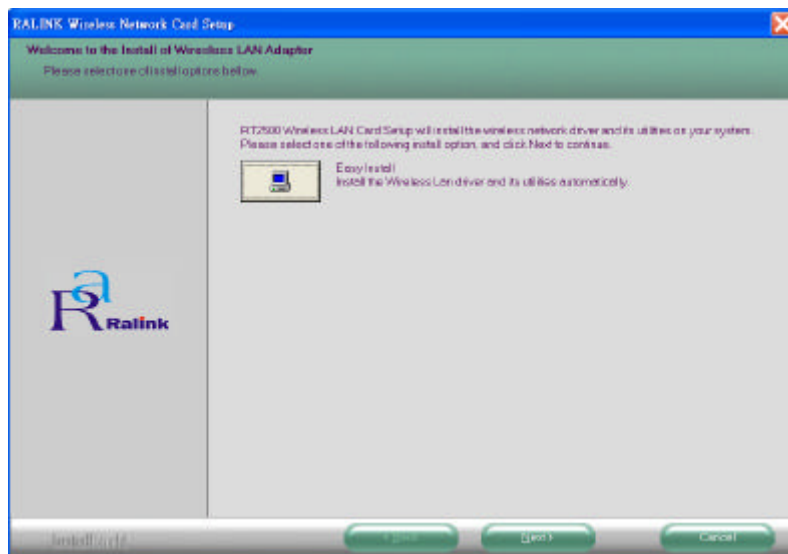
RALINK Wireless Network Card Setup

Welcome to the Install of Wireless LAN Adapter

Please select one of install options bellow.

RT2500 Wireless LAN Card Setup will install the wireless network driver and its utilities on your system. Please select one of the following install option, and click Next to continue.

Easy Install
Install the Wireless Lan driver and its utilities automatically.

Ra Ralink

InstallShield

< Back

Next >

Cancel